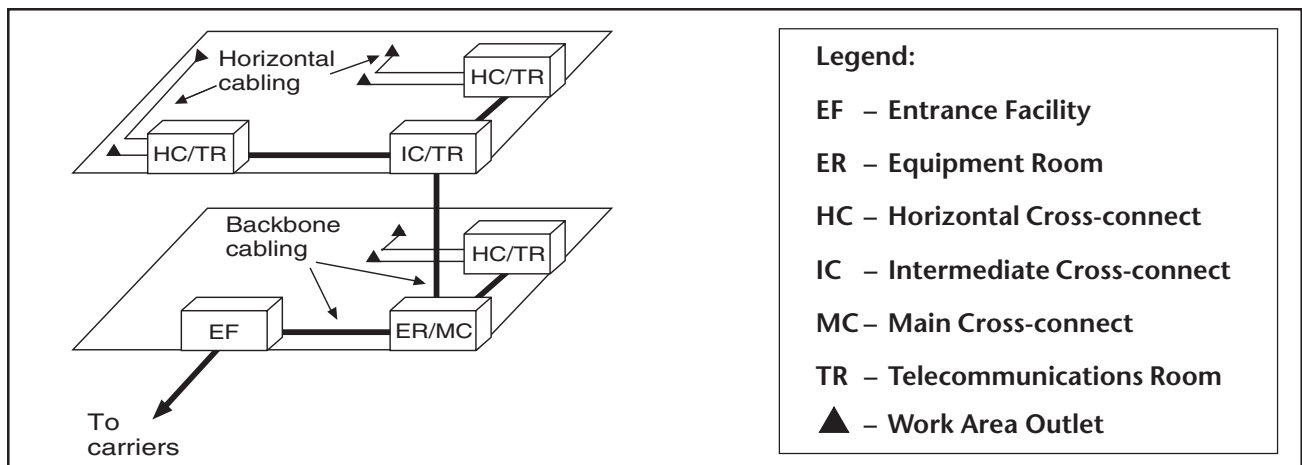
Horizontal cabling

HC/TR

HC/TR

IC/TR

Backbone cabling

HC/TR

EF

ER/MC

To carriers

Legend:

EF – Entrance Facility

ER – Equipment Room

HC – Horizontal Cross-connect

IC – Intermediate Cross-connect

MC – Main Cross-connect

TR – Telecommunications Room

▲ – Work Area Outlet